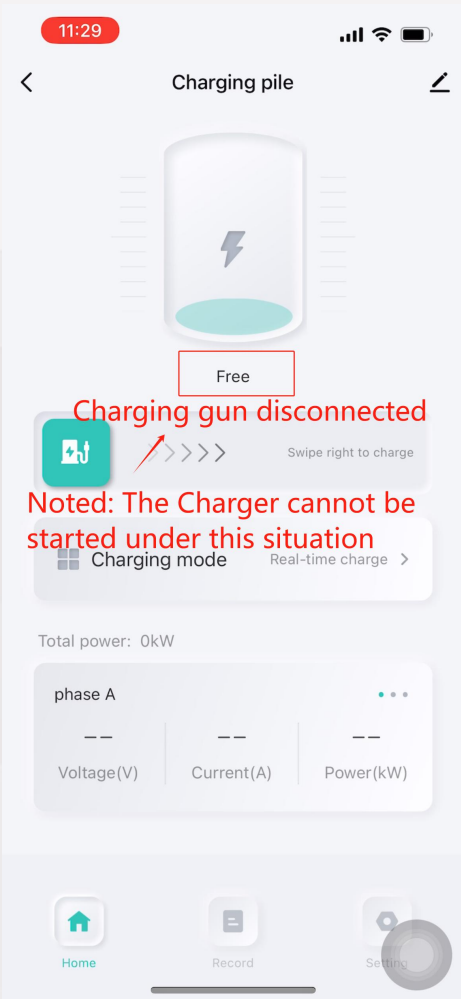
11:29

Charging pile

Free

Charging gun disconnected

Swipe right to charge

Noted: The Charger cannot be started under this situation

Charging mode Real-time charge

Total power: 0kW

phase A

| -- | -- | -- |
|---|---|---|
| Voltage(V) | Current(A) | Power(kW) |

Home Record Setting